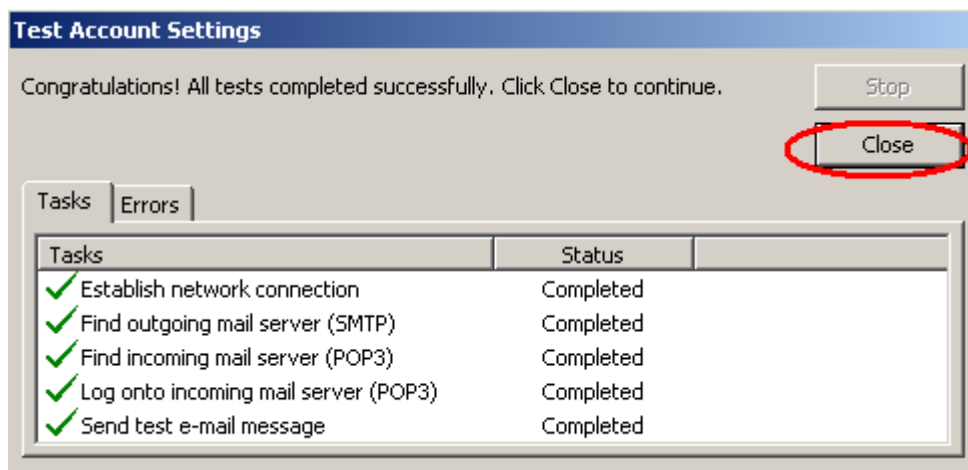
Test Account Settings

Congratulations! All tests completed successfully. Click Close to continue.

Stop

Close

Tasks | Errors

| Tasks | Status |
|---|---|
| Establish network connection | Completed |
| Find outgoing mail server (SMTP) | Completed |
| Find incoming mail server (POP3) | Completed |
| Log onto incoming mail server (POP3) | Completed |
| Send test e-mail message | Completed |